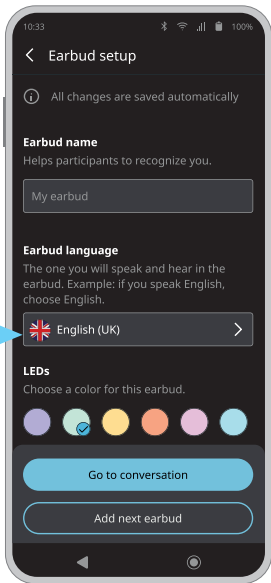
10:33 100%

Earbud setup

All changes are saved automatically

Earbud name

Helps participants to recognize you.

My earbud

Earbud language

The one you will speak and hear in the earbud. Example: if you speak English, choose English.

English (UK)

LEDs

Choose a color for this earbud.

Go to conversation

Add next earbud